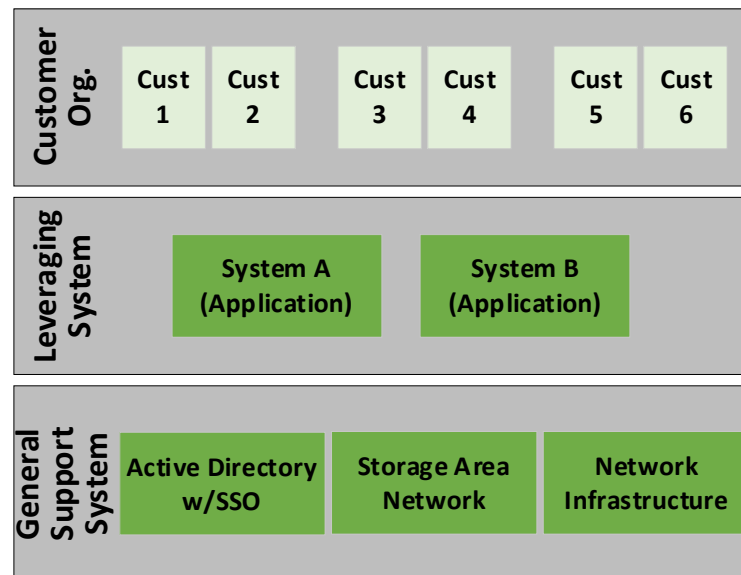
Customer Org.

Cust 1

Cust 2

Cust 3

Cust 4

Cust 5

Cust 6

Leveraging System

System A (Application)

System B (Application)

General Support System

Active Directory w/SSO

Storage Area Network

Network Infrastructure